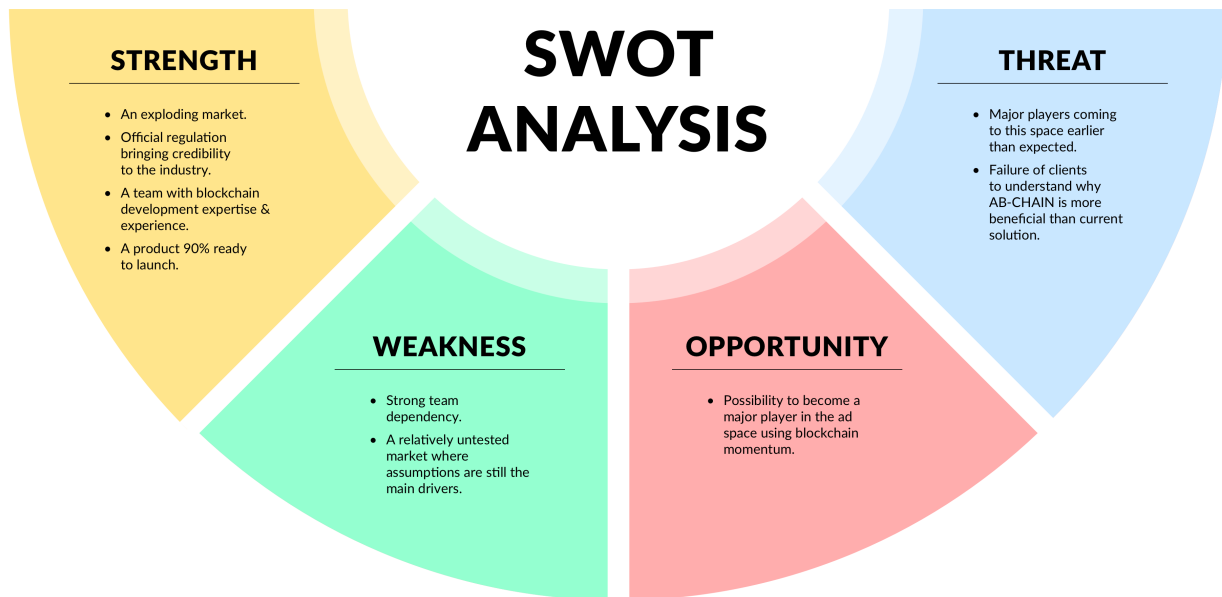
SWOT ANALYSIS

STRENGTH

- An exploding market.
- Official regulation bringing credibility to the industry.
- A team with blockchain development expertise & experience.
- A product 90% ready to launch.

THREAT

- Major players coming to this space earlier than expected.
- Failure of clients to understand why AB-CHAIN is more beneficial than current solution.

WEAKNESS

- Strong team dependency.
- A relatively untested market where assumptions are still the main drivers.

OPPORTUNITY

- Possibility to become a major player in the ad space using blockchain momentum.